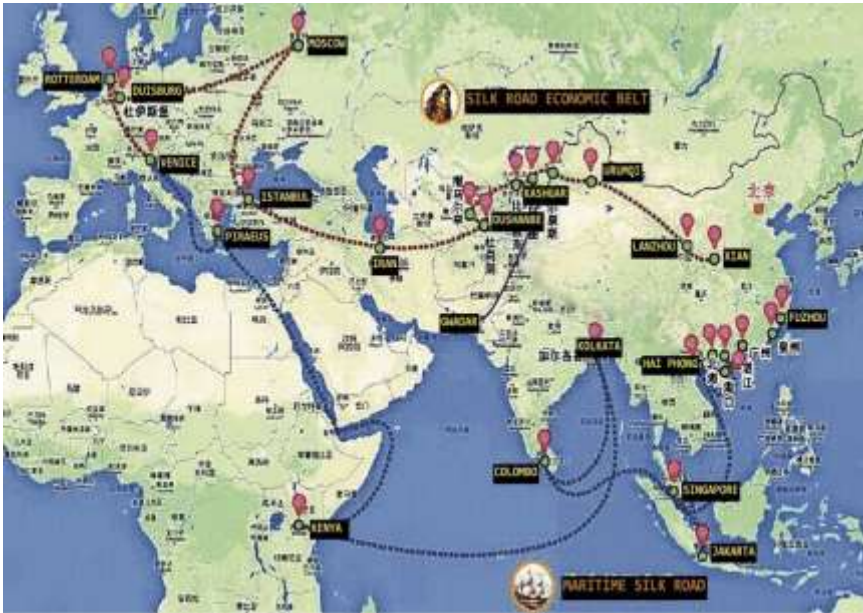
MOSCOW
ROTTERDAM
DUISBURG
杜伊斯堡
SILK ROAD ECONOMIC BELT
VENICE
ISTANBUL
URUMQI
KASHGAR
北京
PIRAEUS
DUSHANBE
IRAN
LANZHOU
XIAN
GWADAR
KOLKATA
FUZHOU
HAI PHONG
COLOMBO
SINGAPORE
KENYA
JAKARTA
MARITIME SILK ROAD